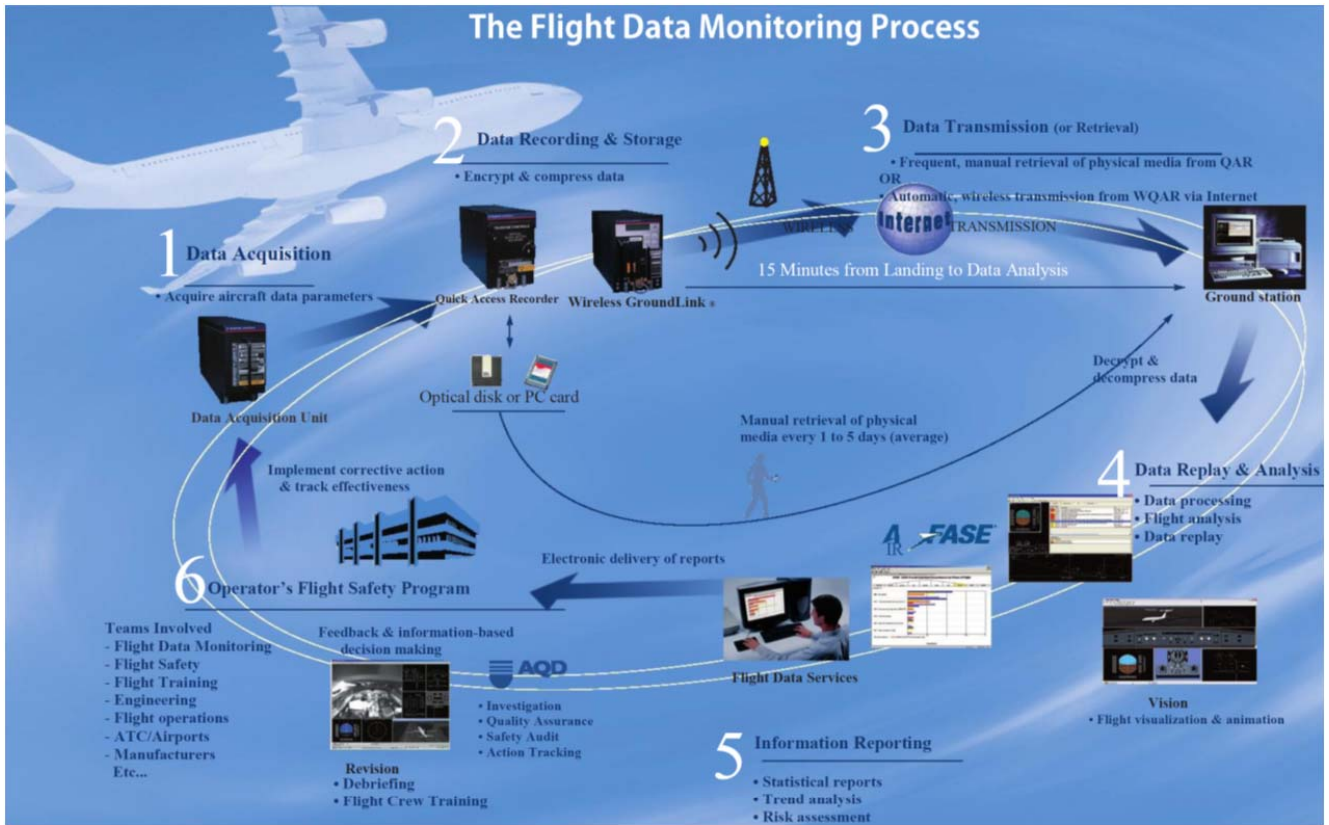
The Flight Data Monitoring Process

1 Data Acquisition
• Acquire aircraft data parameters
Data Acquisition Unit

2 Data Recording & Storage
• Encrypt & compress data
Quick Access Recorder
Wireless GroundLink ®
Optical disk or PC card

3 Data Transmission (or Retrieval)
• Frequent, manual retrieval of physical media from QAR
OR
• Automatic, wireless transmission from WQAR via Internet
WIRELESS Internet TRANSMISSION
15 Minutes from Landing to Data Analysis
Ground station
Decrypt & decompress data
Manual retrieval of physical media every 1 to 5 days (average)

4 Data Replay & Analysis
• Data processing
• Flight analysis
• Data replay
AIR FASE
Vision
• Flight visualization & animation

5 Information Reporting
• Statistical reports
• Trend analysis
• Risk assessment
Flight Data Services
Electronic delivery of reports

6 Operator's Flight Safety Program
Implement corrective action & track effectiveness
Teams Involved
- Flight Data Monitoring
- Flight Safety
- Flight Training
- Engineering
- Flight operations
- ATC/Airports
- Manufacturers
Etc...
Feedback & information-based decision making
AQD
• Investigation
• Quality Assurance
• Safety Audit
• Action Tracking
Revision
• Debriefing
• Flight Crew Training